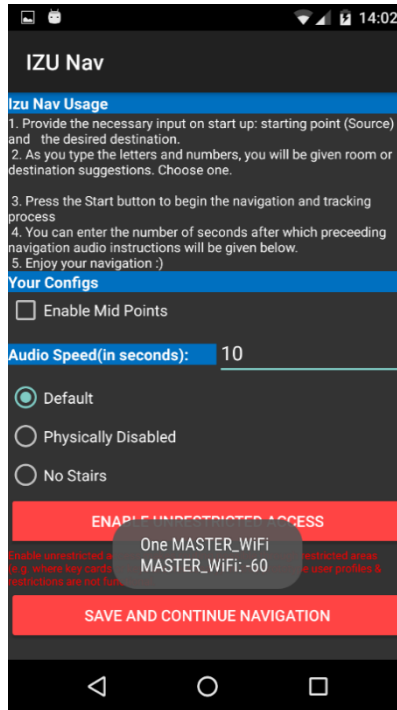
14:02

IZU Nav

Izu Nav Usage

1. Provide the necessary input on start up: starting point (Source) and the desired destination.
2. As you type the letters and numbers, you will be given room or destination suggestions. Choose one.

3. Press the Start button to begin the navigation and tracking process
4. You can enter the number of seconds after which preceeding navigation audio instructions will be given below.
5. Enjoy your navigation :)

Your Configs

Enable Mid Points

Audio Speed(in seconds): 10

Default

Physically Disabled

No Stairs

ENABLE UNRESTRICTED ACCESS

Enable unrestricted a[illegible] restricted areas (e.g. where key cards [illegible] user profiles & restrictions are not fun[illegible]

One MASTER_WiFi
MASTER_WiFi: -60

SAVE AND CONTINUE NAVIGATION